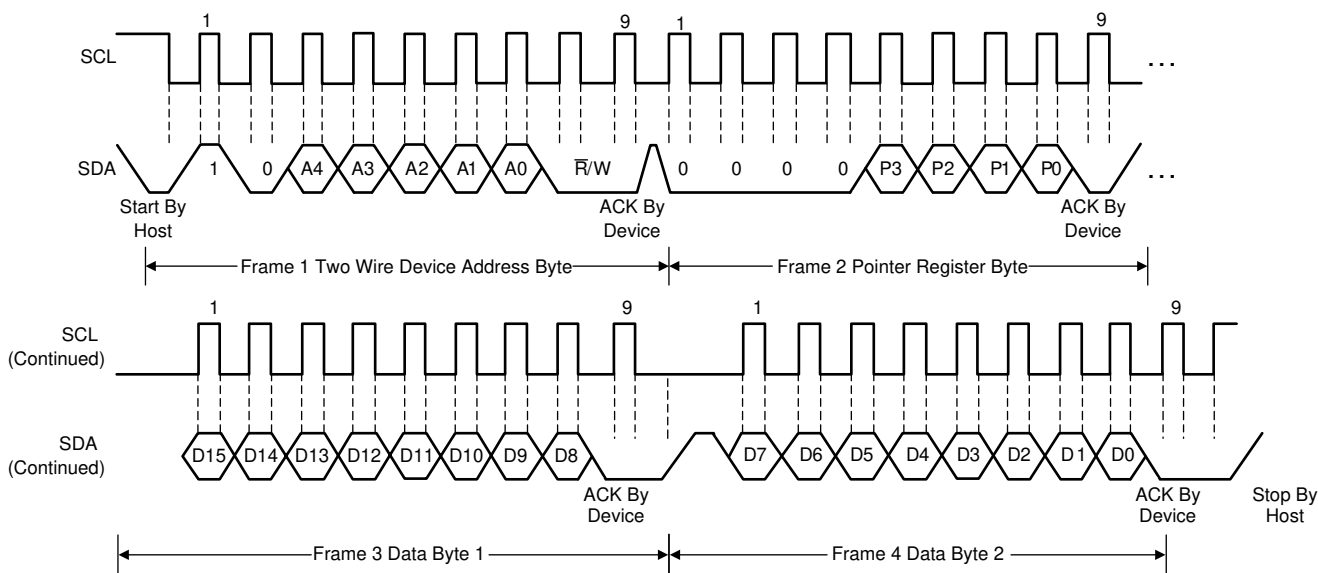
1 9 1 9

SCL …

SDA 1 0 A4 A3 A2 A1 A0 $\overline{R}$/W 0 0 0 0 P3 P2 P1 P0 …

Start By Host

ACK By Device

ACK By Device

Frame 1 Two Wire Device Address Byte

Frame 2 Pointer Register Byte

1 9 1 9

SCL (Continued)

SDA (Continued) D15 D14 D13 D12 D11 D10 D9 D8 D7 D6 D5 D4 D3 D2 D1 D0

ACK By Device

ACK By Device

Stop By Host

Frame 3 Data Byte 1

Frame 4 Data Byte 2